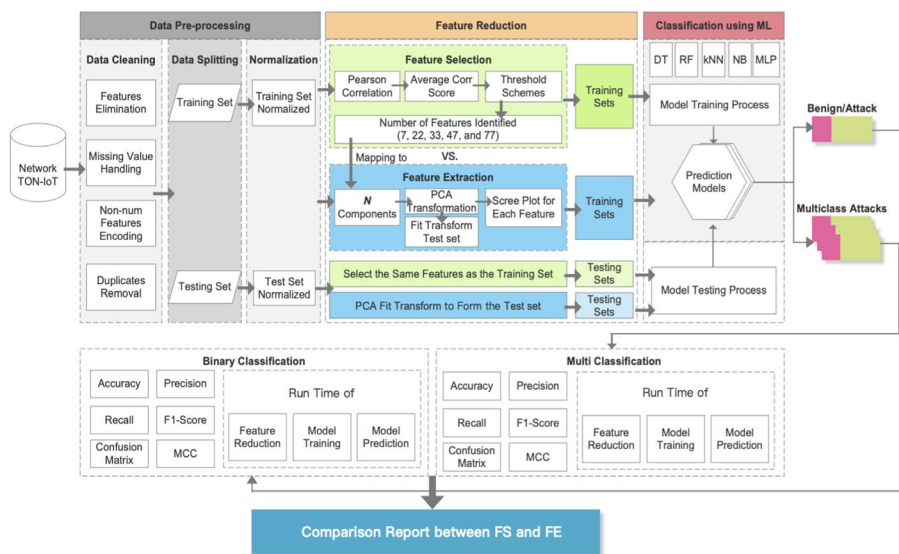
Data Pre-processing

Data Cleaning

Features Elimination

Missing Value Handling

Non-num Features Encoding

Duplicates Removal

Network TON-IoT

Data Splitting

Training Set

Testing Set

Normalization

Training Set Normalized

Test Set Normalized

Feature Reduction

Feature Selection

Pearson Correlation

Average Corr Score

Threshold Schemes

Number of Features Identified (7, 22, 33, 47, and 77)

Mapping to

VS.

Training Sets

Feature Extraction

N Components

PCA Transformation

Fit Transform Test set

Scree Plot for Each Feature

Training Sets

Select the Same Features as the Training Set

Testing Sets

PCA Fit Transform to Form the Test set

Testing Sets

Classification using ML

DT

RF

kNN

NB

MLP

Model Training Process

Prediction Models

Model Testing Process

Benign/Attack

Multiclass Attacks

Binary Classification

Accuracy

Precision

Recall

F1-Score

Confusion Matrix

MCC

Run Time of

Feature Reduction

Model Training

Model Prediction

Multi Classification

Accuracy

Precision

Recall

F1-Score

Confusion Matrix

MCC

Run Time of

Feature Reduction

Model Training

Model Prediction

Comparison Report between FS and FE